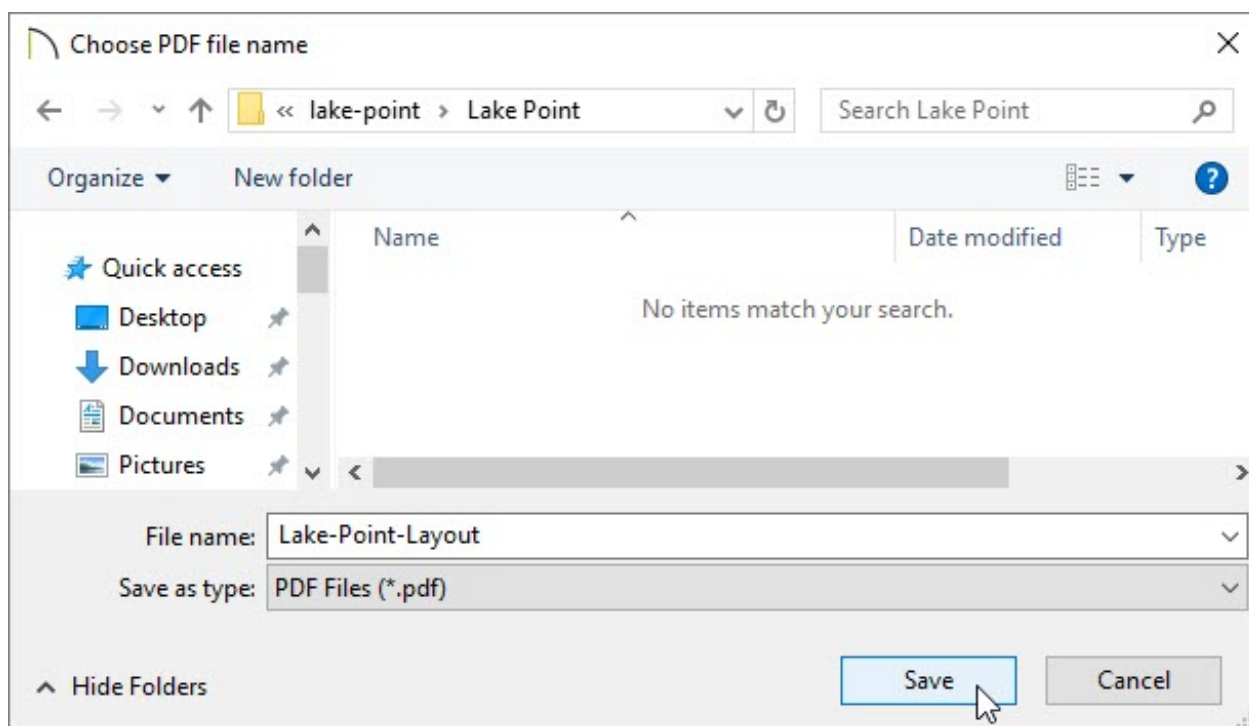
Choose PDF file name

« lake-point › Lake Point

Search Lake Point

Organize ▾

New folder

Quick access

Desktop

Downloads

Documents

Pictures

| Name | Date modified | Type |
|---|---|---|

No items match your search.

File name: Lake-Point-Layout

Save as type: PDF Files (*.pdf)

Hide Folders

Save

Cancel